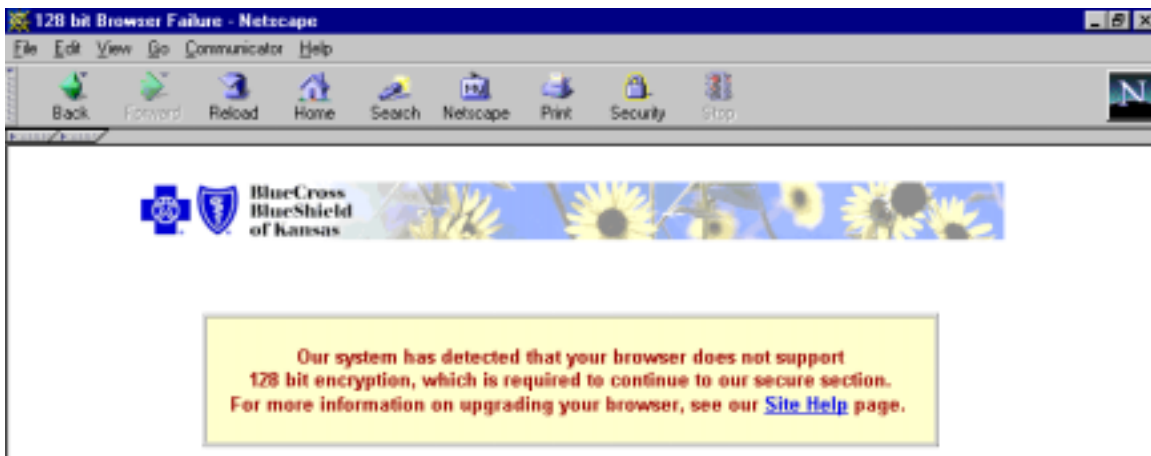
128 bit Browser Failure - Netscape

File Edit View Go Communicator Help

Back Forward Reload Home Search Netscape Print Security Stop

BlueCross BlueShield of Kansas

Our system has detected that your browser does not support 128 bit encryption, which is required to continue to our secure section. For more information on upgrading your browser, see our Site Help page.